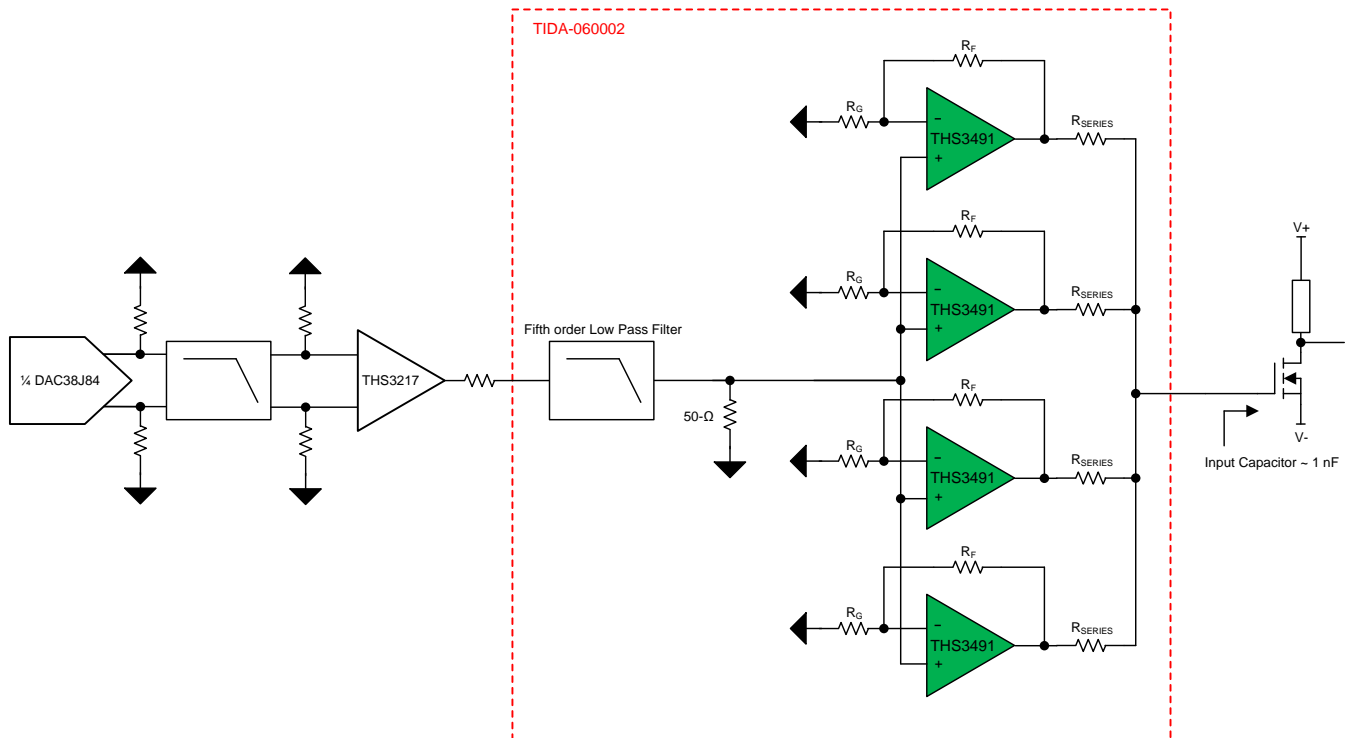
TIDA-060002

$R_F$
$R_G$
−
THS3491
+
$R_{SERIES}$

$R_F$
$R_G$
−
THS3491
+
$R_{SERIES}$

V+

¼ DAC38J84

THS3217

Fifth order Low Pass Filter

50-Ω

$R_F$
$R_G$
−
THS3491
+
$R_{SERIES}$

V-

Input Capacitor ~ 1 nF

$R_F$
$R_G$
−
THS3491
+
$R_{SERIES}$